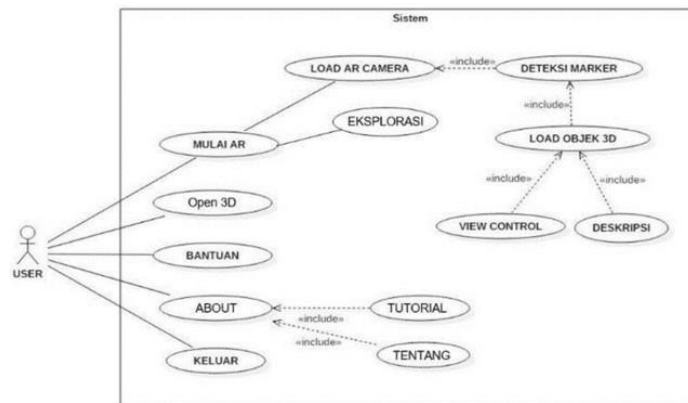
Sistem

LOAD AR CAMERA

«include»

DETEKSI MARKER

«include»

EKSPLORASI

MULAI AR

LOAD OBJEK 3D

«include»

«include»

Open 3D

VIEW CONTROL

DESKRIPSI

USER

BANTUAN

ABOUT

TUTORIAL

«include»

«include»

TENTANG

KELUAR